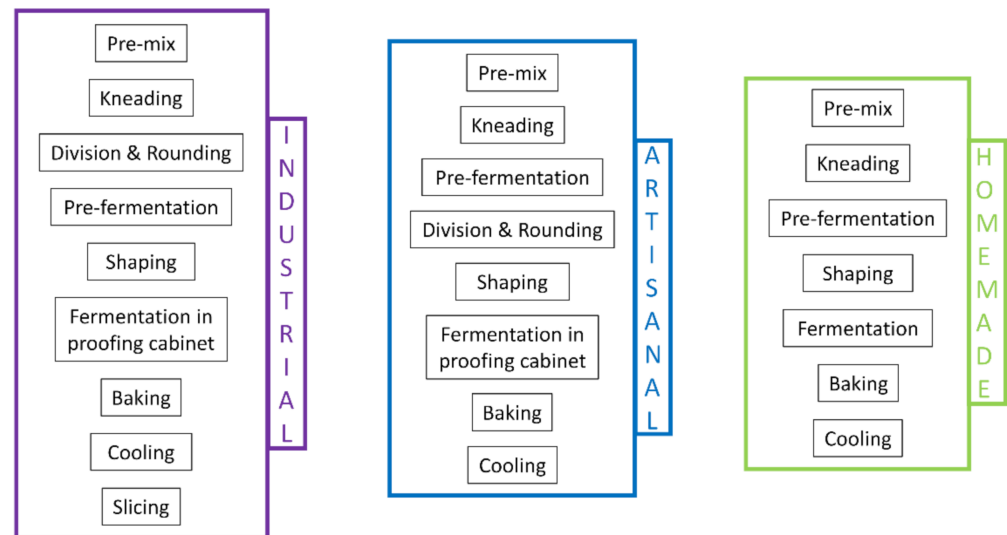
Pre-mix
Kneading
Division & Rounding
Pre-fermentation
Shaping
Fermentation in proofing cabinet
Baking
Cooling
Slicing

INDUSTRIAL

Pre-mix
Kneading
Pre-fermentation
Division & Rounding
Shaping
Fermentation in proofing cabinet
Baking
Cooling

ARTISANAL

Pre-mix
Kneading
Pre-fermentation
Shaping
Fermentation
Baking
Cooling

HOMEMADE